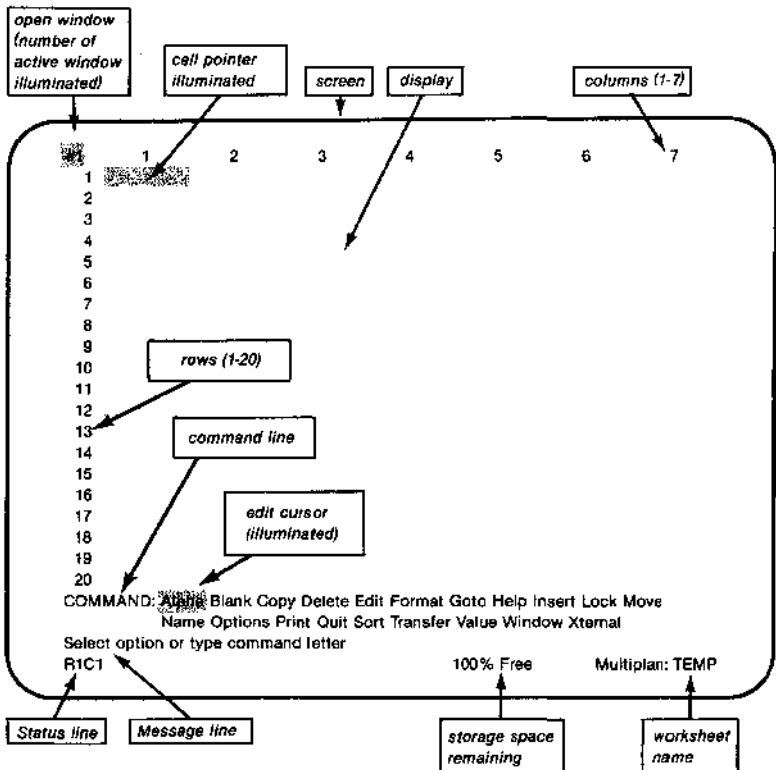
open window (number of active window illuminated)

cell pointer illuminated

screen

display

columns (1-7)

#1 1 2 3 4 5 6 7

1
2
3
4
5
6
7
8
9
10
11
12
13
14
15
16
17
18
19
20

rows (1-20)

command line

edit cursor (illuminated)

COMMAND: Alpha Blank Copy Delete Edit Format Goto Help Insert Lock Move Name Options Print Quit Sort Transfer Value Window Xternal
Select option or type command letter
R1C1 100% Free Multiplan: TEMP

Status line

Message line

storage space remaining

worksheet name